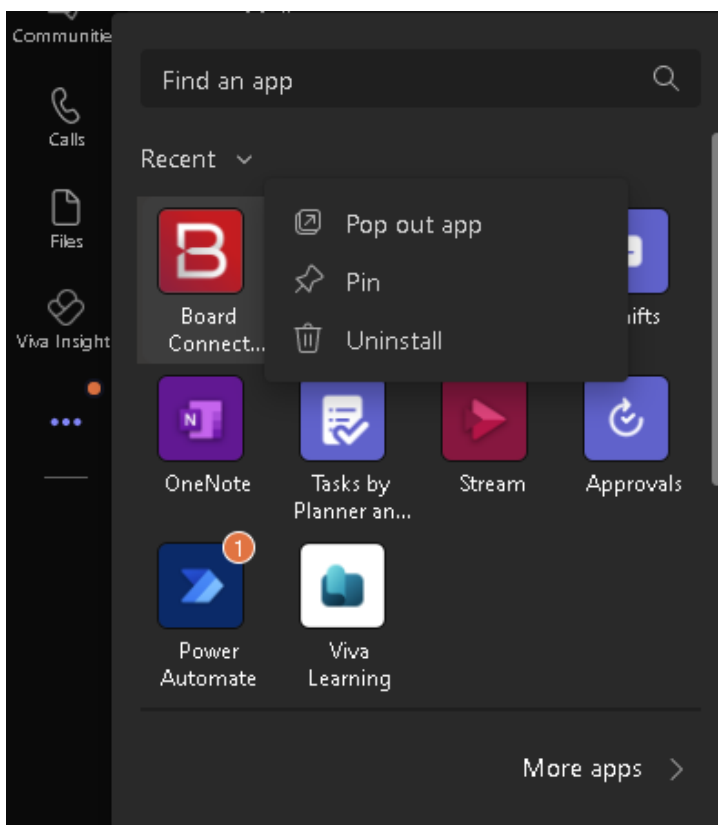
Communitie

Calls

Files

Viva Insight

...

Find an app

Recent

Pop out app

Pin

Uninstall

Board Connect...

ifts

OneNote

Tasks by Planner an...

Stream

Approvals

1

Power Automate

Viva Learning

More apps